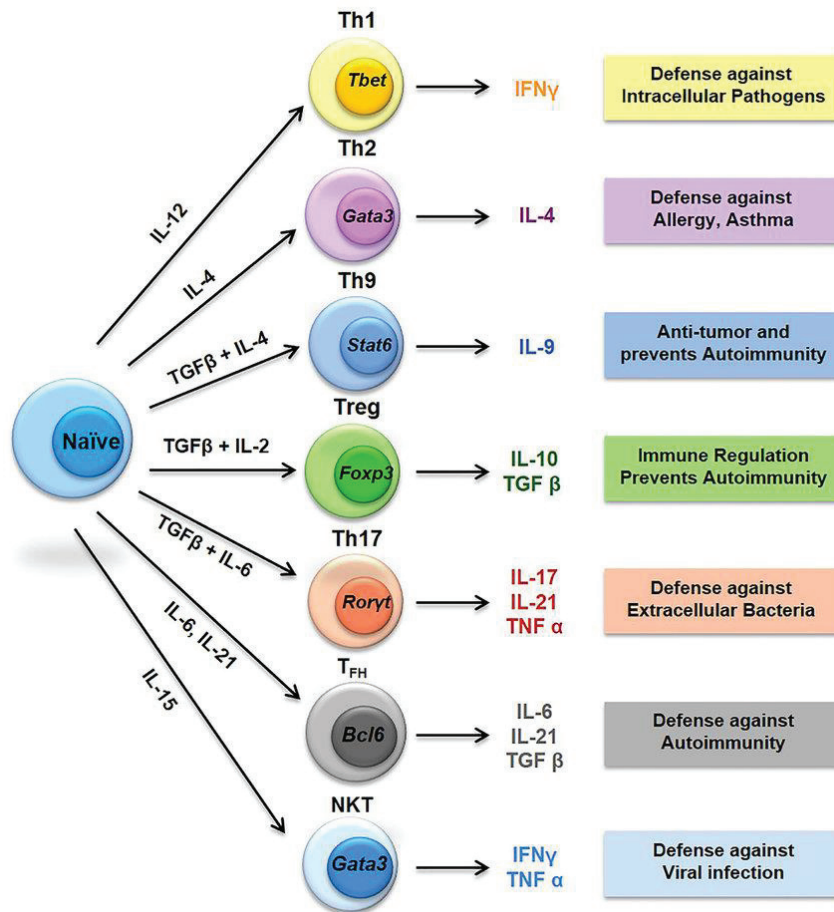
Naïve

IL-12

IL-4

TGFβ + IL-4

TGFβ + IL-2

TGFβ + IL-6

IL-6, IL-21

IL-15

Th1

Tbet

IFNγ

Defense against Intracellular Pathogens

Th2

Gata3

IL-4

Defense against Allergy, Asthma

Th9

Stat6

IL-9

Anti-tumor and prevents Autoimmunity

Treg

Foxp3

IL-10
TGF β

Immune Regulation Prevents Autoimmunity

Th17

Rorγt

IL-17
IL-21
TNF α

Defense against Extracellular Bacteria

$T_{FH}$

Bcl6

IL-6
IL-21
TGF β

Defense against Autoimmunity

NKT

Gata3

IFNγ
TNF α

Defense against Viral infection